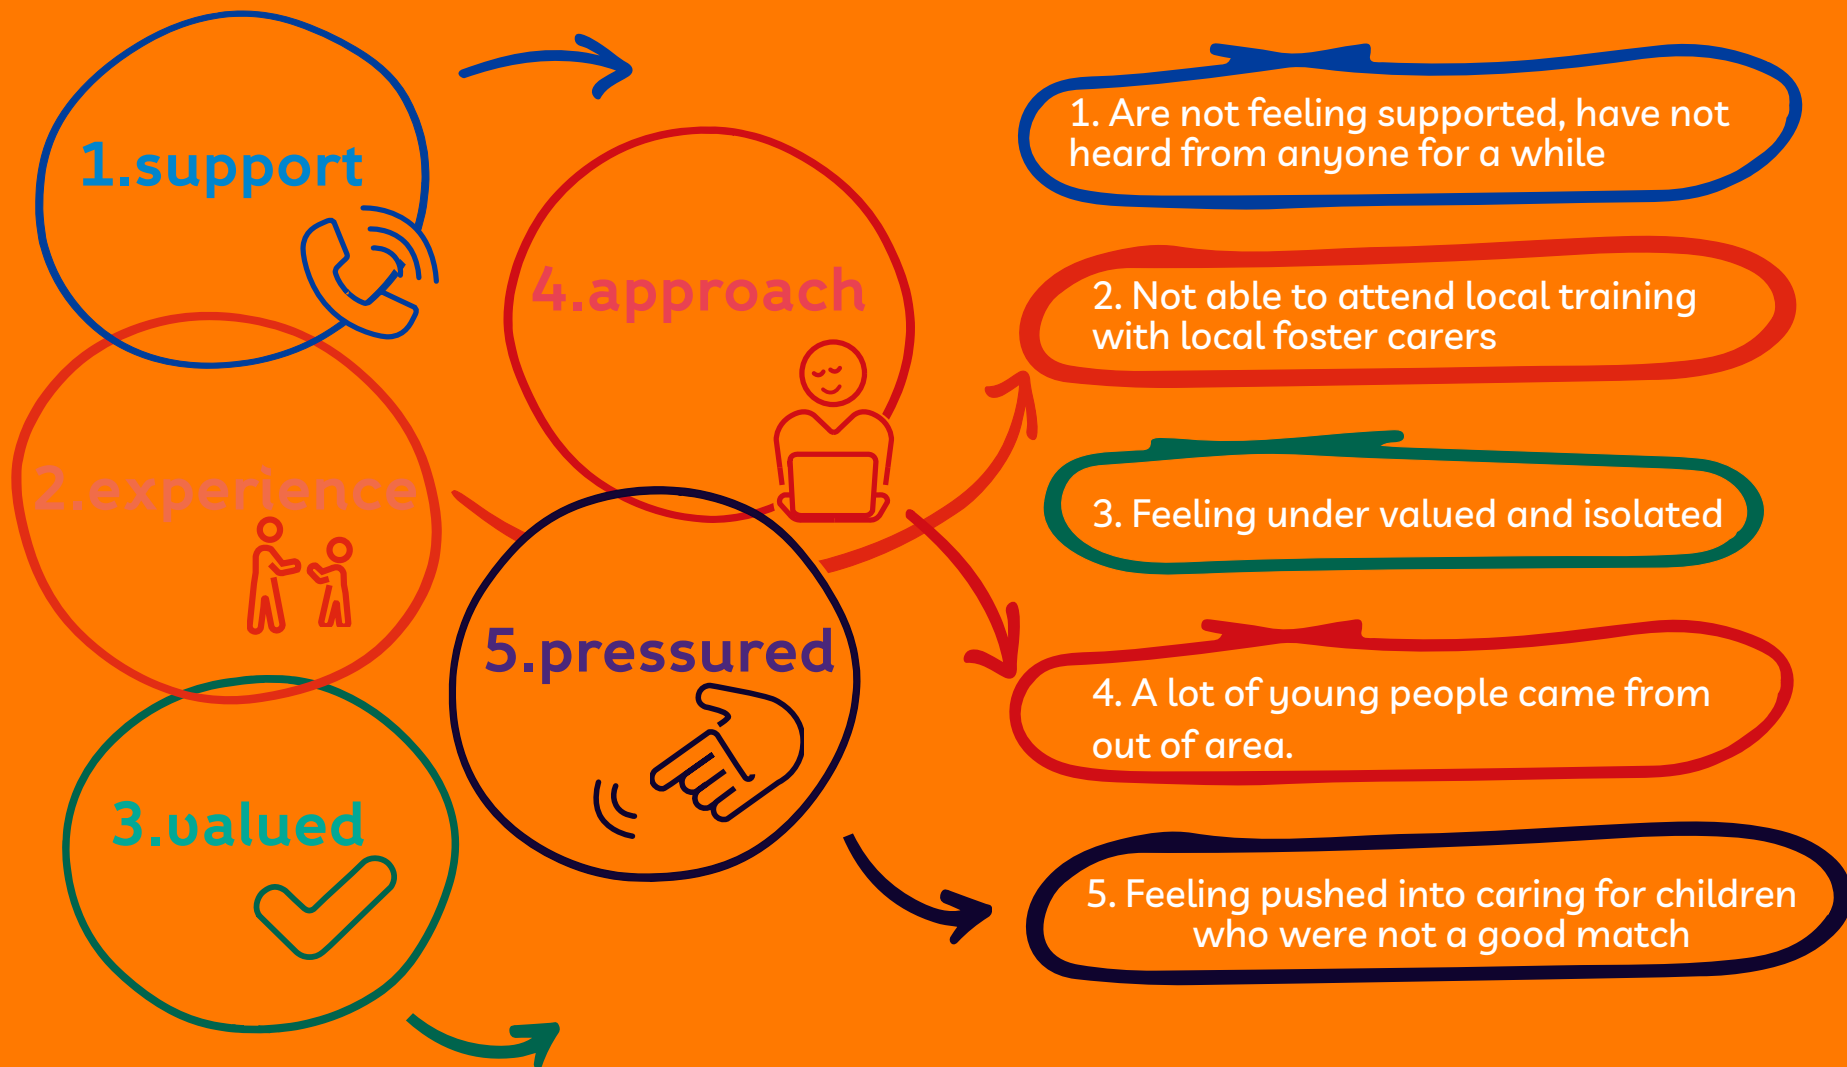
1.support

4.approach

2.experience

5.pressured

3.valued

1. Are not feeling supported, have not heard from anyone for a while

2. Not able to attend local training with local foster carers

3. Feeling under valued and isolated

4. A lot of young people came from out of area.

5. Feeling pushed into caring for children who were not a good match